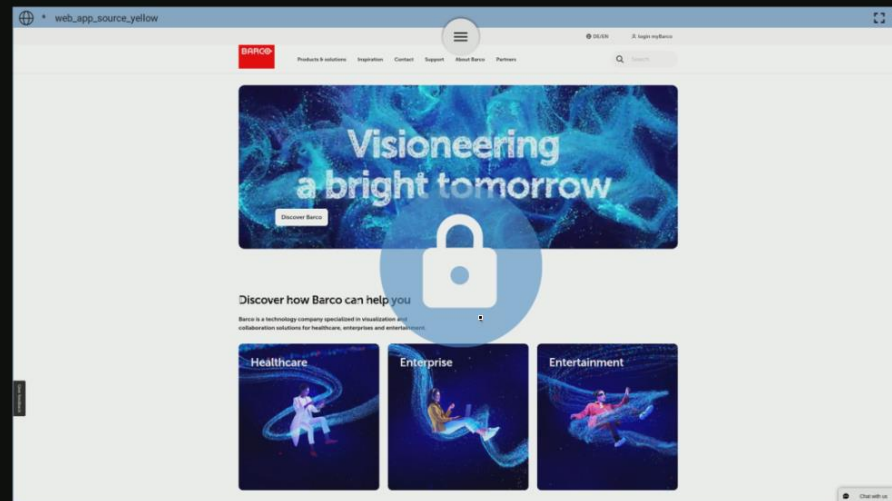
web_app_source_yellow

BARCO

Products & solutions Inspiration Contact Support About Barco Partners

DE/EN login myBarco

Search

Visioneering a bright tomorrow

Discover Barco

Discover how Barco can help you

Barco is a technology company specialized in visualization and collaboration solutions for healthcare, enterprises and entertainment.

Healthcare

Enterprise

Entertainment

Chat with us